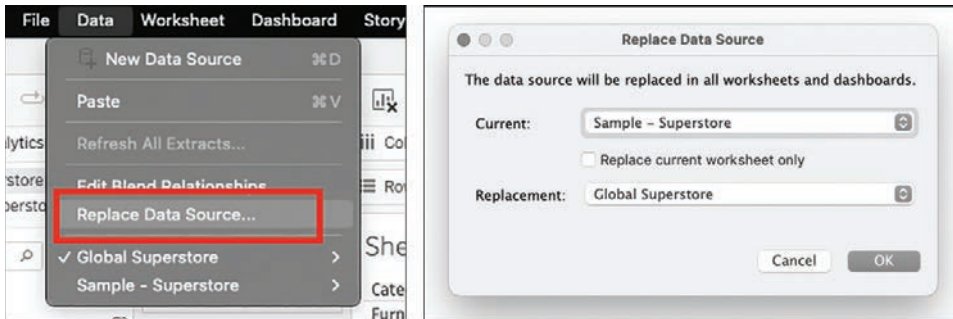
File Data Worksheet Dashboard Story

New Data Source ⌘D
Paste ⌘V
Refresh All Extracts...
Edit Blend Relationships
Replace Data Source...
✓ Global Superstore >
Sample - Superstore >

lytics
store
ersto
Co
Ro
She
Cate
Furn

Replace Data Source

The data source will be replaced in all worksheets and dashboards.

Current: Sample - Superstore

Replace current worksheet only

Replacement: Global Superstore

Cancel OK